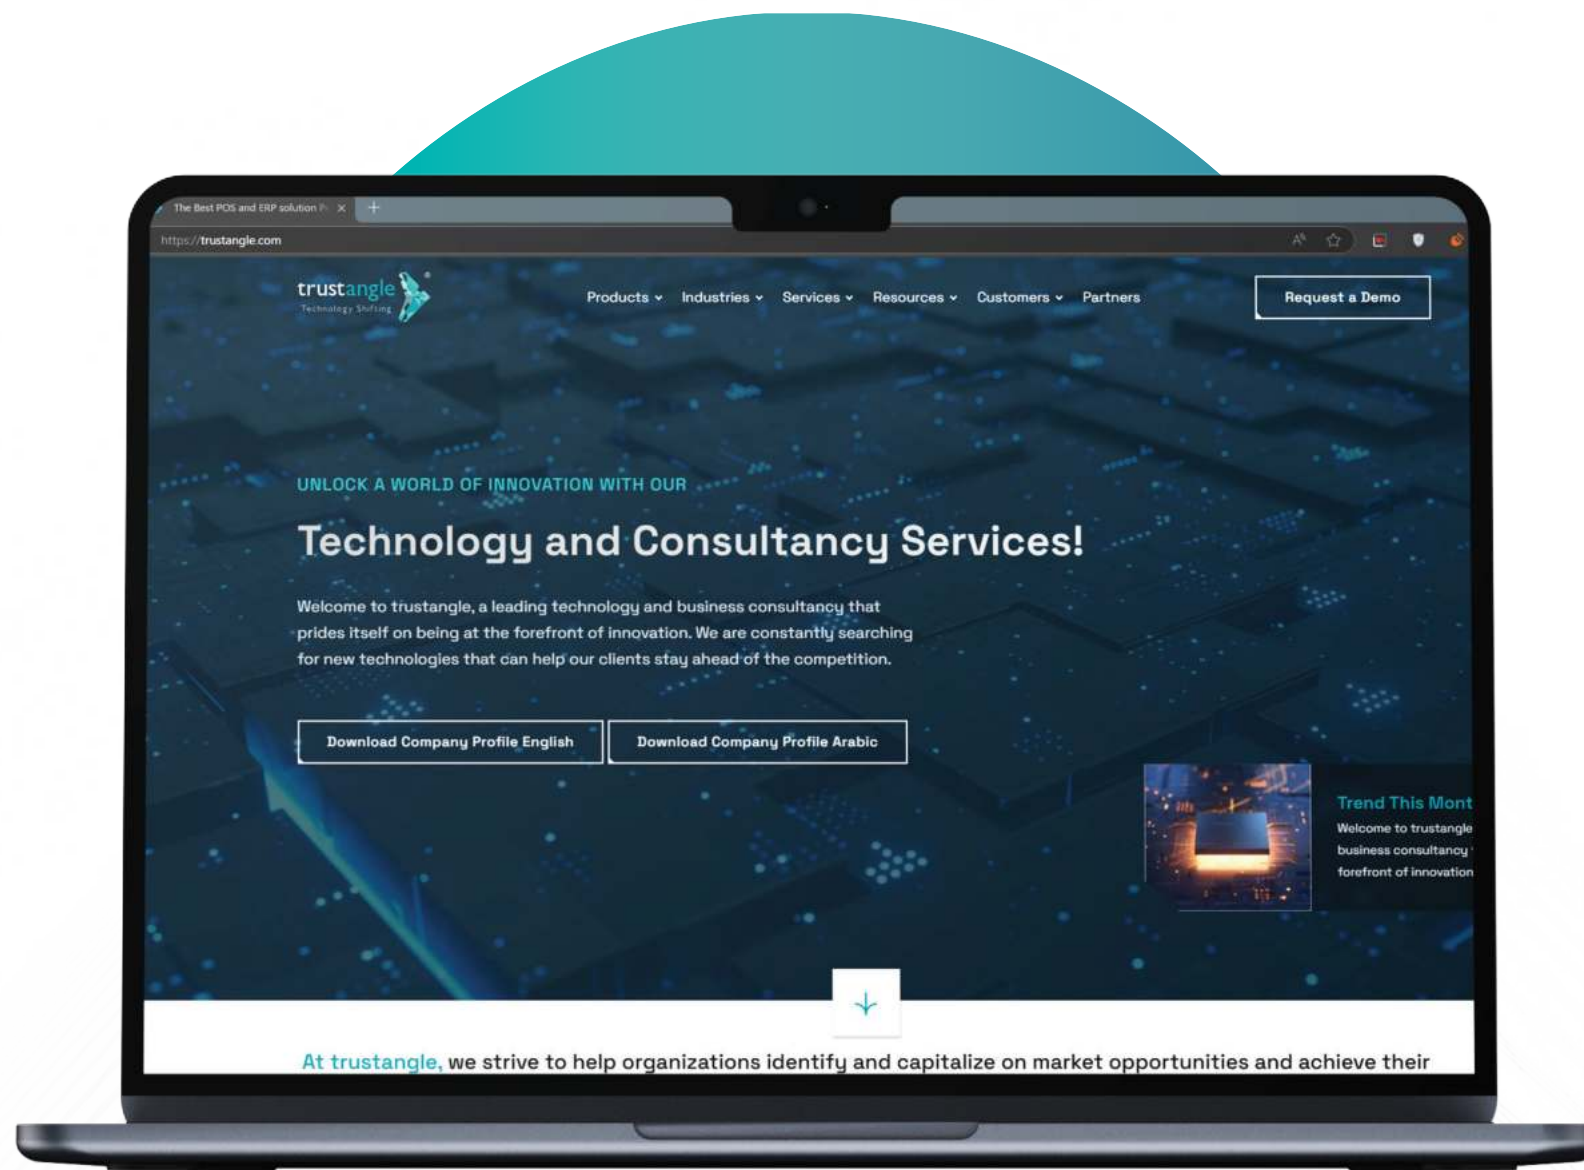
The Best POS and ERP solution P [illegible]

https://trustangle.com

trustangle
Technology Shifting

Products Industries Services Resources Customers Partners

Request a Demo

UNLOCK A WORLD OF INNOVATION WITH OUR

Technology and Consultancy Services!

Welcome to trustangle, a leading technology and business consultancy that prides itself on being at the forefront of innovation. We are constantly searching for new technologies that can help our clients stay ahead of the competition.

Download Company Profile English

Download Company Profile Arabic

Trend This Mont
Welcome to trustangle
business consultancy
forefront of innovation

At trustangle, we strive to help organizations identify and capitalize on market opportunities and achieve their